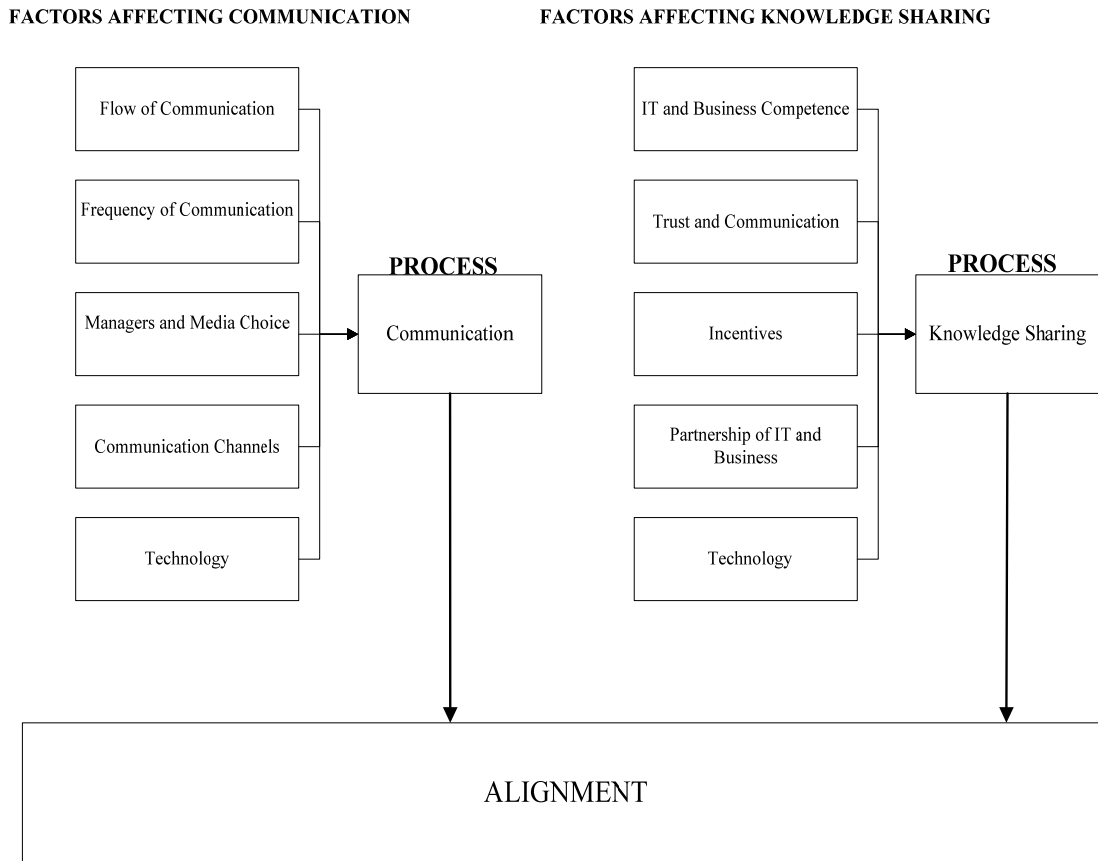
FACTORS AFFECTING COMMUNICATION

Flow of Communication

Frequency of Communication

Managers and Media Choice

Communication Channels

Technology

PROCESS

Communication

FACTORS AFFECTING KNOWLEDGE SHARING

IT and Business Competence

Trust and Communication

Incentives

Partnership of IT and Business

Technology

PROCESS

Knowledge Sharing

ALIGNMENT